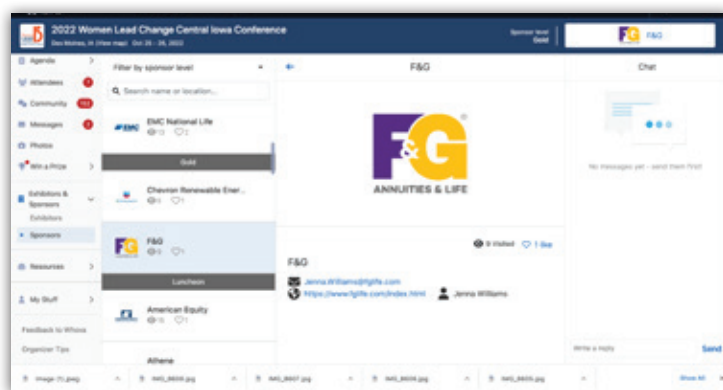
2022 Women Lead Change Central Iowa Conference
Des Moines, IA (View map) Oct 26 - 26, 2022

Sponsor level
Gold

F&G

Agenda
Attendees
Community
Messages
Photos
Win a Prize
Exhibitors & Sponsors
Exhibitors
Sponsors
Resources
My Stuff
Feedback to Whova
Organizer Tips

Filter by sponsor level
Search name or location...

EMC National Life
Gold
Chevron Renewable Ener...
F&G
Luncheon
American Equity
Athene

F&G

F&G
ANNUITIES & LIFE

9 Visited 1 like

F&G
Jenna.Williams@fglife.com
https://www.fglife.com/index.html Jenna Williams

Chat
No messages yet - send them first!
Write a reply
Send

image (1).jpeg
IMG_9606.jpg
IMG_9607.jpg
IMG_9608.jpg
IMG_9605.jpg
Show All